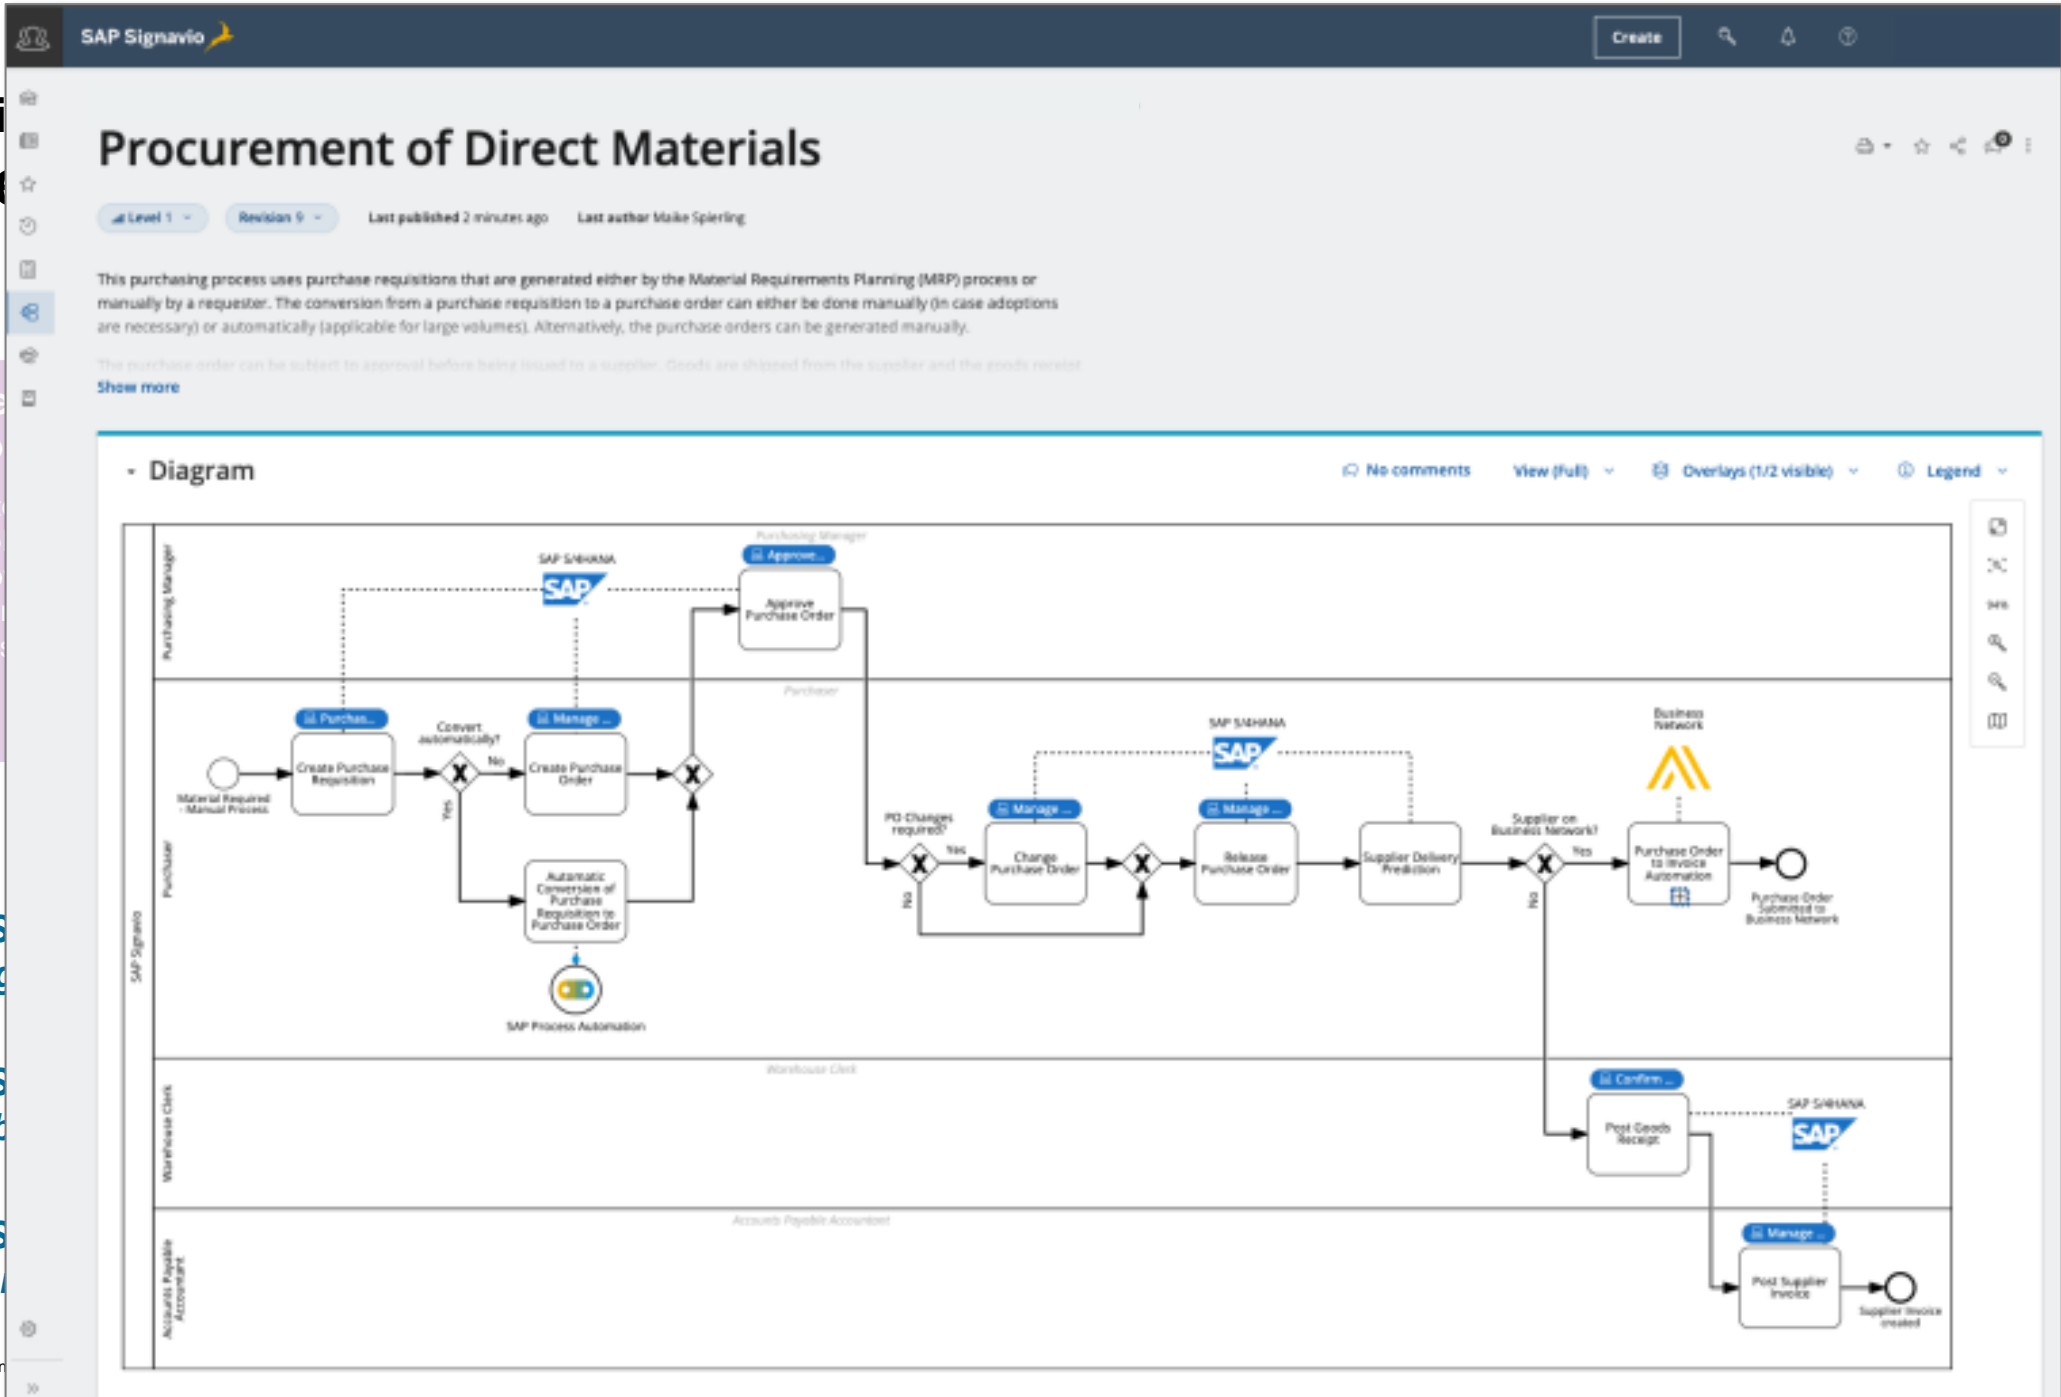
SAP Signavio

Create

Procurement of Direct Materials

Level 1 | Revision 9 | Last published 2 minutes ago | Last author Maike Spierling

This purchasing process uses purchase requisitions that are generated either by the Material Requirements Planning (MRP) process or manually by a requester. The conversion from a purchase requisition to a purchase order can either be done manually (in case adoptions are necessary) or automatically (applicable for large volumes). Alternatively, the purchase orders can be generated manually.

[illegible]

Show more

Diagram

No comments | View (Full) | Overlays (1/2 visible) | Legend

SAP Signavio

Purchasing Manager

Purchasing Manager

Approve...

Approve Purchase Order

SAP S/4HANA

SAP

Purchaser

Purchaser

Material Required - Manual Process

Purchas...

Create Purchase Requisition

Convert automatically?

No

Yes

Manage ...

Create Purchase Order

Automatic Conversion of Purchase Requisition to Purchase Order

SAP Process Automation

PO Changes required?

Yes

No

Manage ...

Change Purchase Order

SAP S/4HANA

SAP

Manage ...

Release Purchase Order

Supplier Delivery Prediction

Supplier on Business Network?

Yes

No

Business Network

Purchase Order to Invoice Automation

Purchase Order Submitted to Business Network

Warehouse Clerk

Warehouse Clerk

Confirm ...

Post Goods Receipt

SAP S/4HANA

SAP

Accounts Payable Accountant

Accounts Payable Accountant

Manage ...

Post Supplier Invoice

Supplier Invoice created